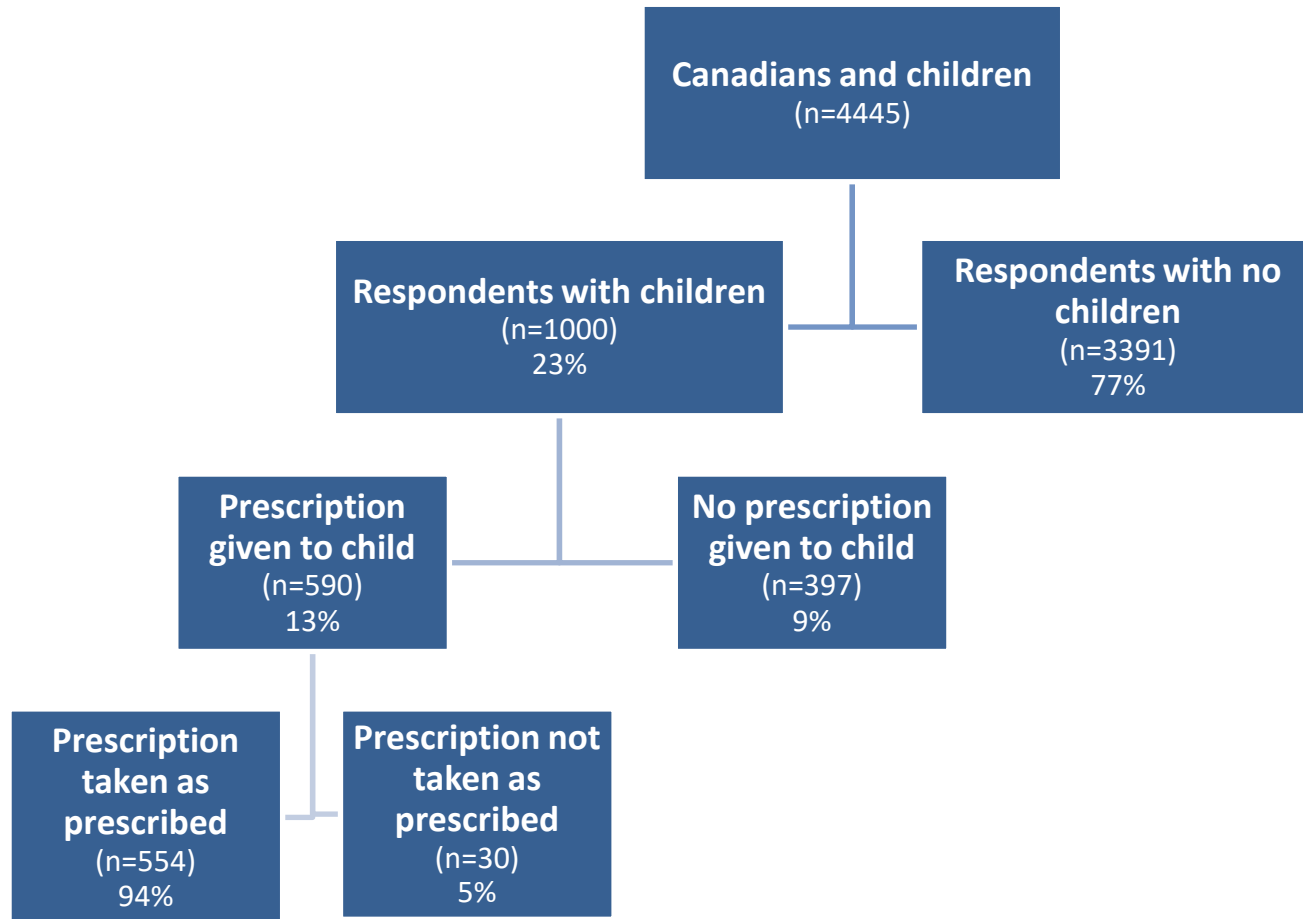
Canadians and children
(n=4445)

Respondents with children
(n=1000)
23%

Respondents with no children
(n=3391)
77%

Prescription given to child
(n=590)
13%

No prescription given to child
(n=397)
9%

Prescription taken as prescribed
(n=554)
94%

Prescription not taken as prescribed
(n=30)
5%